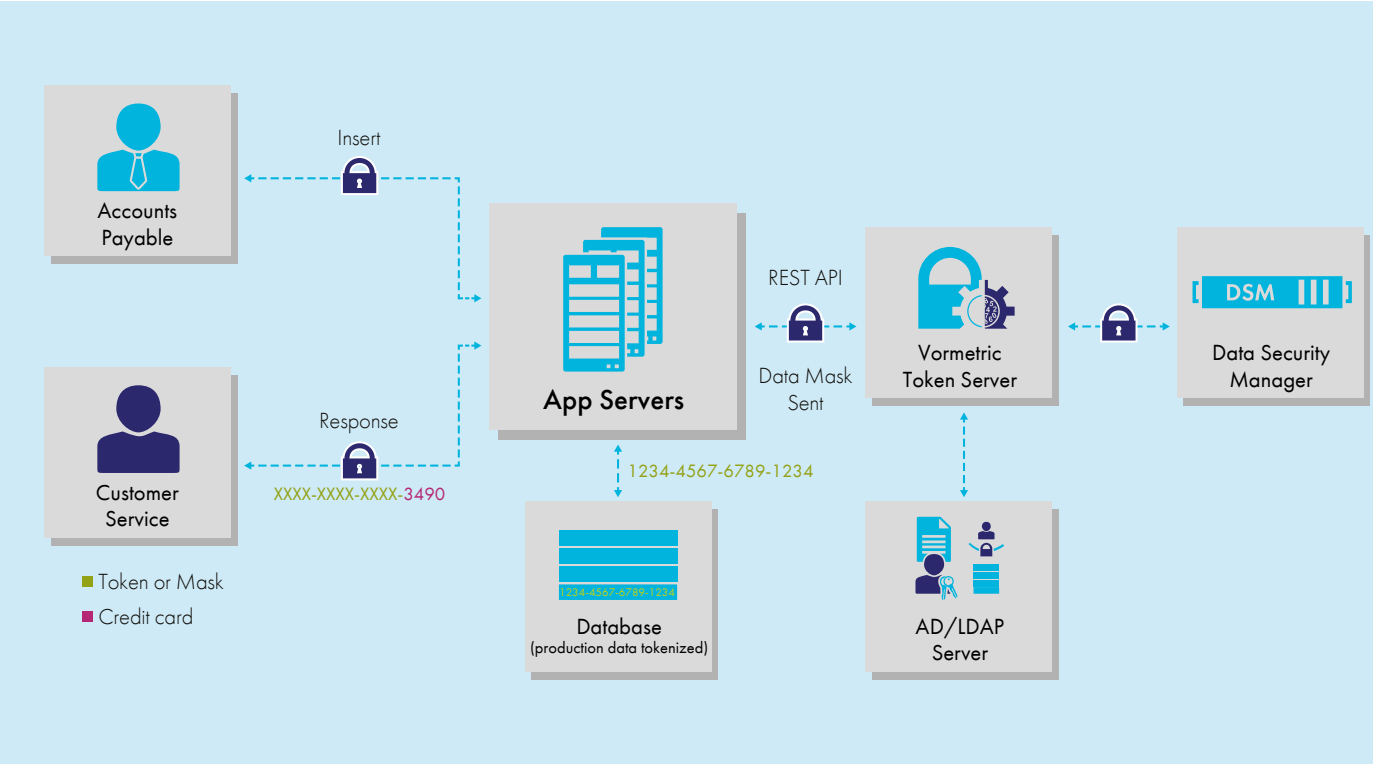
Insert

Accounts Payable

App Servers

REST API

Data Mask Sent

Vormetric Token Server

DSM

Data Security Manager

Response

Customer Service

XXXX-XXXX-XXXX-3490

1234-4567-6789-1234

1234-4567-6789-1234

Database (production data tokenized)

AD/LDAP Server

Token or Mask

Credit card